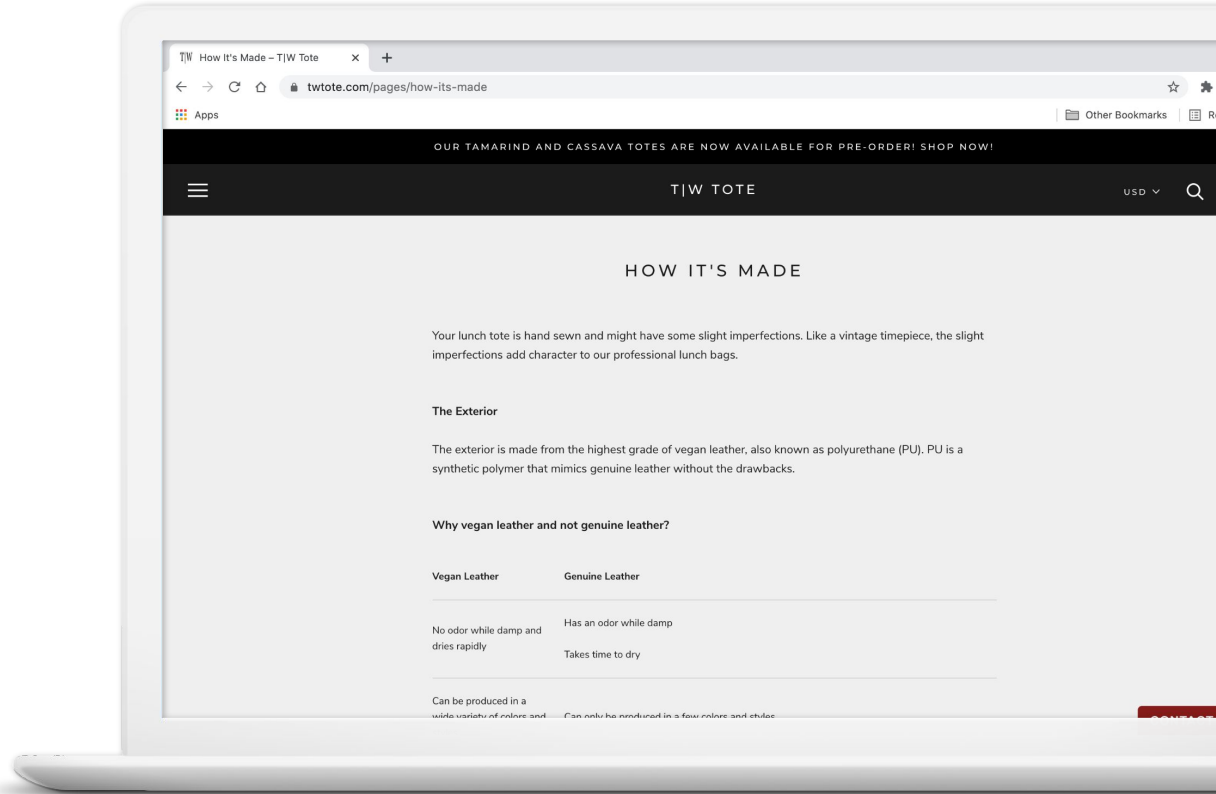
T|W How It's Made – T|W Tote × +

twtote.com/pages/how-its-made

Apps

Other Bookmarks R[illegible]

OUR TAMARIND AND CASSAVA TOTES ARE NOW AVAILABLE FOR PRE-ORDER! SHOP NOW!

T|W TOTE

USD

HOW IT'S MADE

Your lunch tote is hand sewn and might have some slight imperfections. Like a vintage timepiece, the slight imperfections add character to our professional lunch bags.

The Exterior

The exterior is made from the highest grade of vegan leather, also known as polyurethane (PU). PU is a synthetic polymer that mimics genuine leather without the drawbacks.

Why vegan leather and not genuine leather?

| Vegan Leather | Genuine Leather |
|---|---|
| No odor while damp and dries rapidly | Has an odor while damp<br>Takes time to dry |
| Can be produced in a wide variety of colors and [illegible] | Can only be produced in a few colors and styles |

CONTACT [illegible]